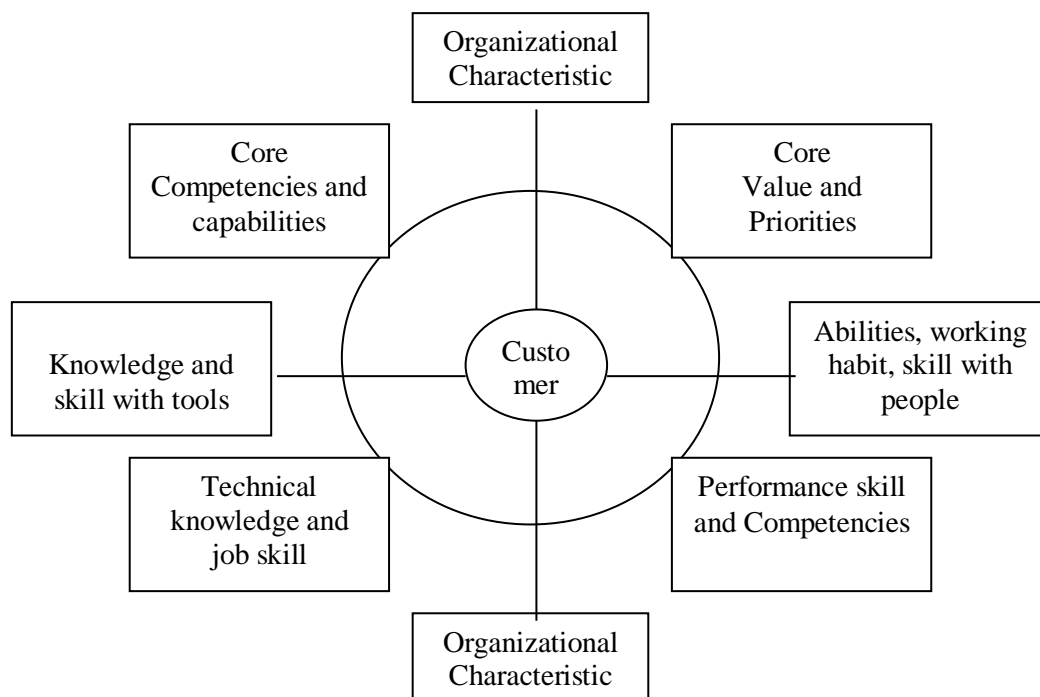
Organizational Characteristic

Core Competencies and capabilities

Core Value and Priorities

Knowledge and skill with tools

Custo mer

Abilities, working habit, skill with people

Technical knowledge and job skill

Performance skill and Competencies

Organizational Characteristic